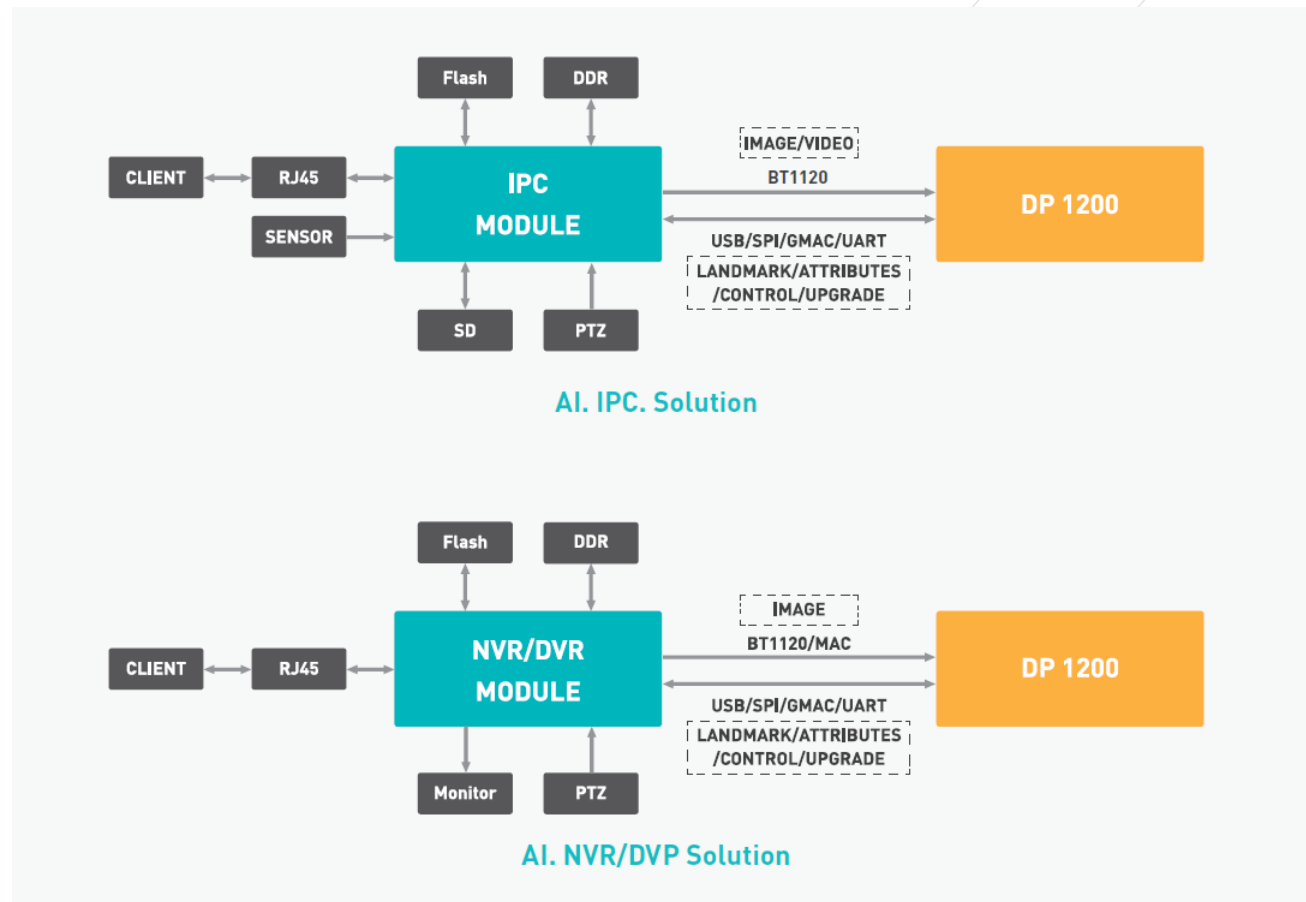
Flash

DDR

CLIENT

RJ45

IPC MODULE

IMAGE/VIDEO

BT1120

DP 1200

SENSOR

USB/SPI/GMAC/UART

LANDMARK/ATTRIBUTES /CONTROL/UPGRADE

SD

PTZ

AI. IPC. Solution

Flash

DDR

CLIENT

RJ45

NVR/DVR MODULE

IMAGE

BT1120/MAC

DP 1200

USB/SPI/GMAC/UART

LANDMARK/ATTRIBUTES /CONTROL/UPGRADE

Monitor

PTZ

AI. NVR/DVP Solution